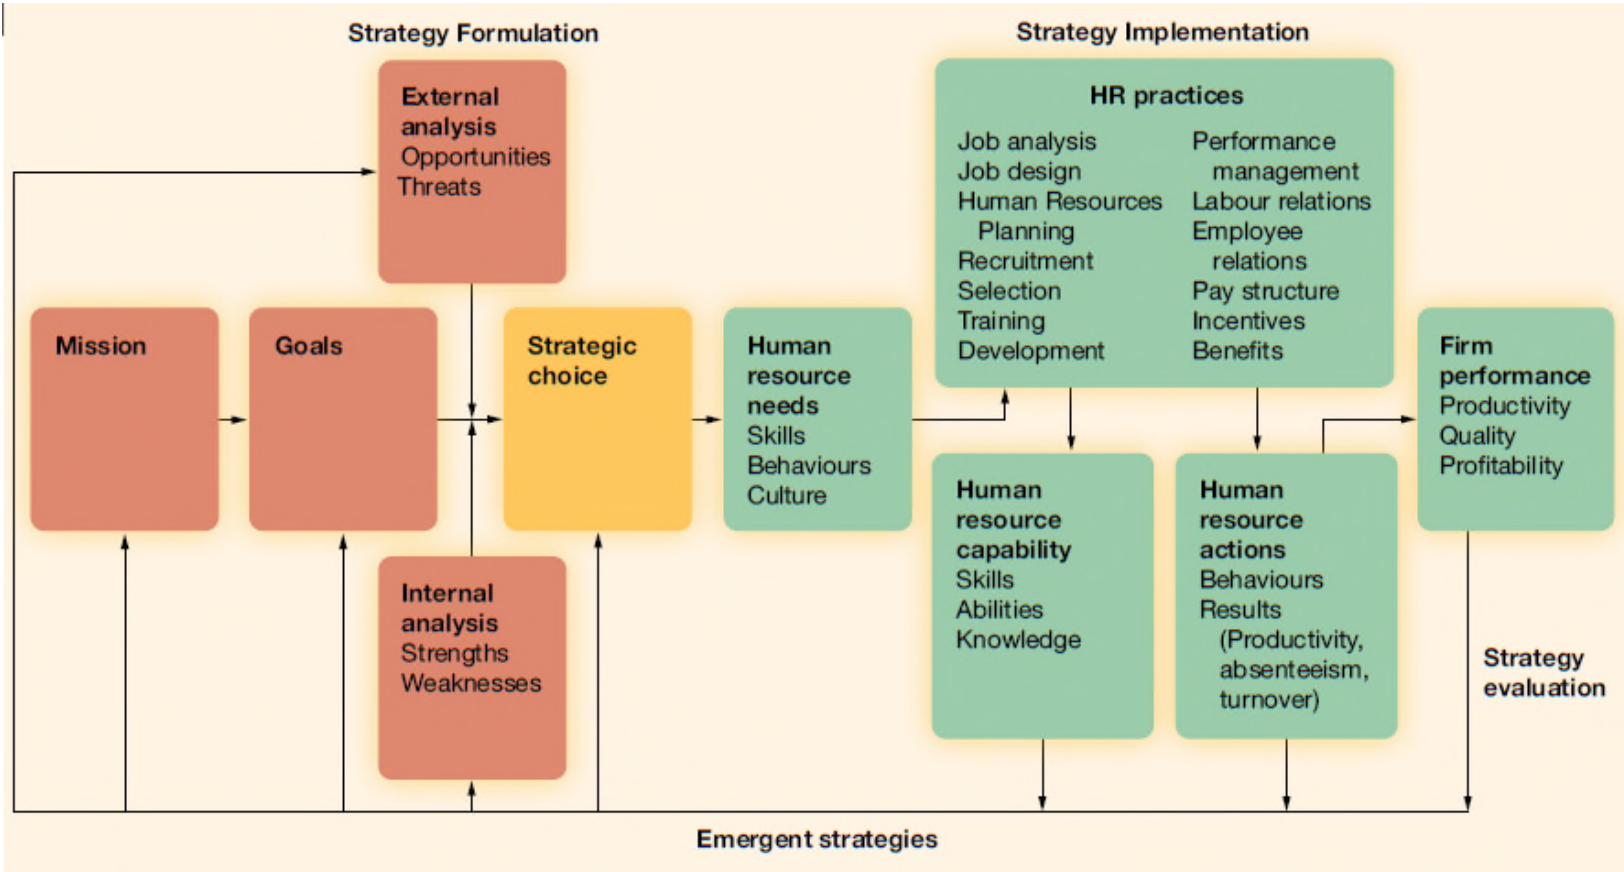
Strategy Formulation

Strategy Implementation

External analysis
Opportunities
Threats

HR practices
Job analysis
Job design
Human Resources Planning
Recruitment
Selection
Training
Development

Performance management
Labour relations
Employee relations
Pay structure
Incentives
Benefits

Mission

Goals

Strategic choice

Human resource needs
Skills
Behaviours
Culture

Firm performance
Productivity
Quality
Profitability

Human resource capability
Skills
Abilities
Knowledge

Human resource actions
Behaviours
Results
(Productivity, absenteeism, turnover)

Internal analysis
Strengths
Weaknesses

Strategy evaluation

Emergent strategies